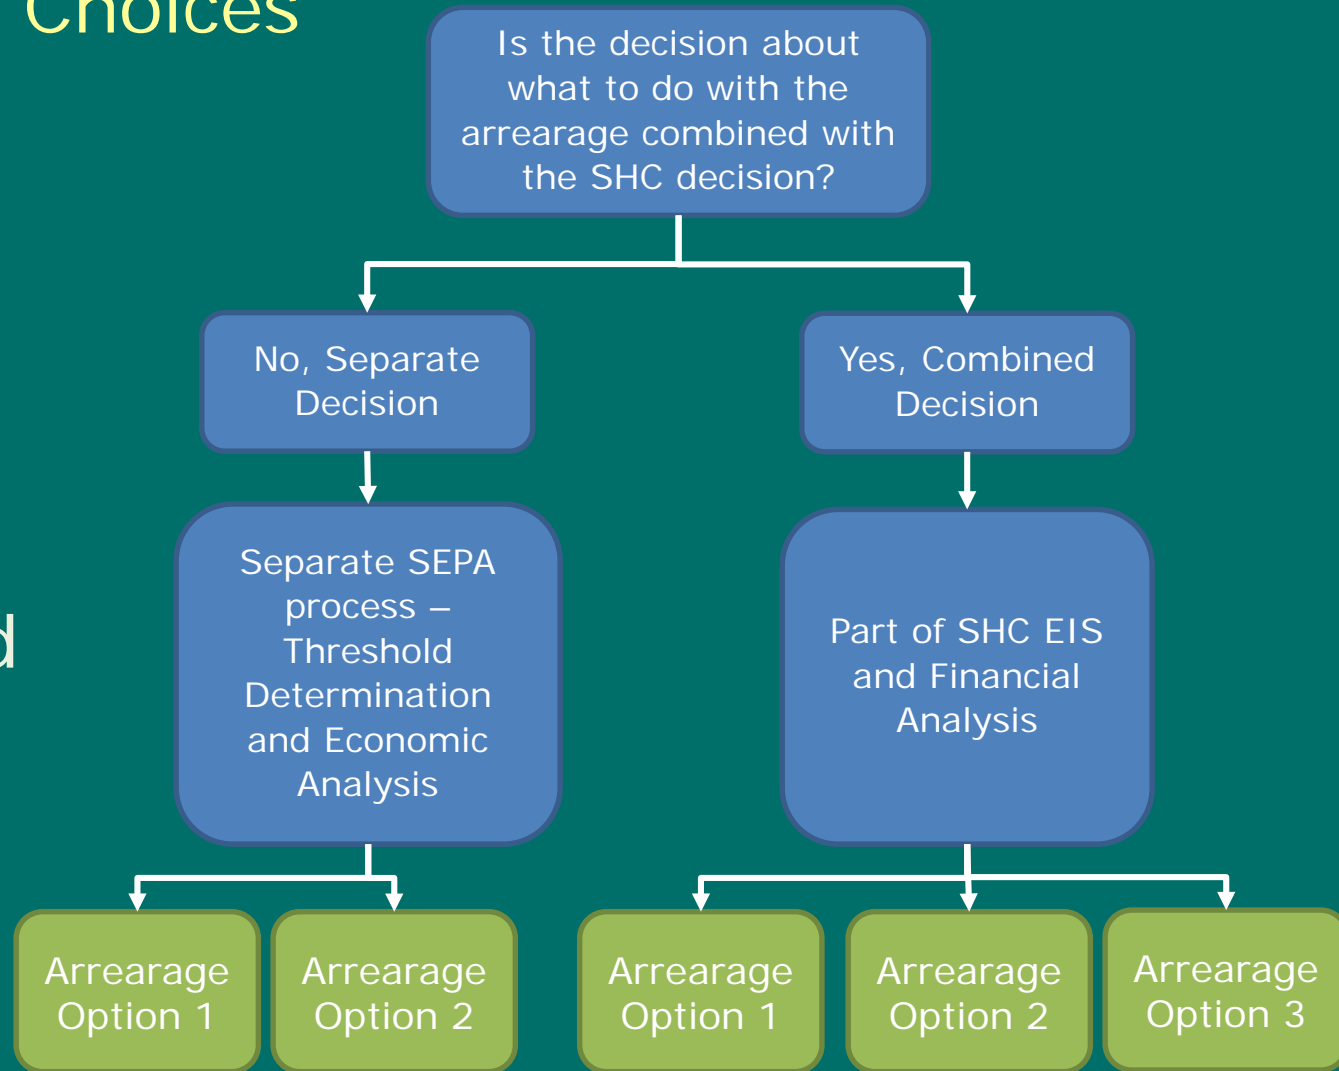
Choices

Is the decision about what to do with the arrearage combined with the SHC decision?

No, Separate Decision

Yes, Combined Decision

Separate SEPA process – Threshold Determination and Economic Analysis

Part of SHC EIS and Financial Analysis

d

Arrearage Option 1

Arrearage Option 2

Arrearage Option 1

Arrearage Option 2

Arrearage Option 3